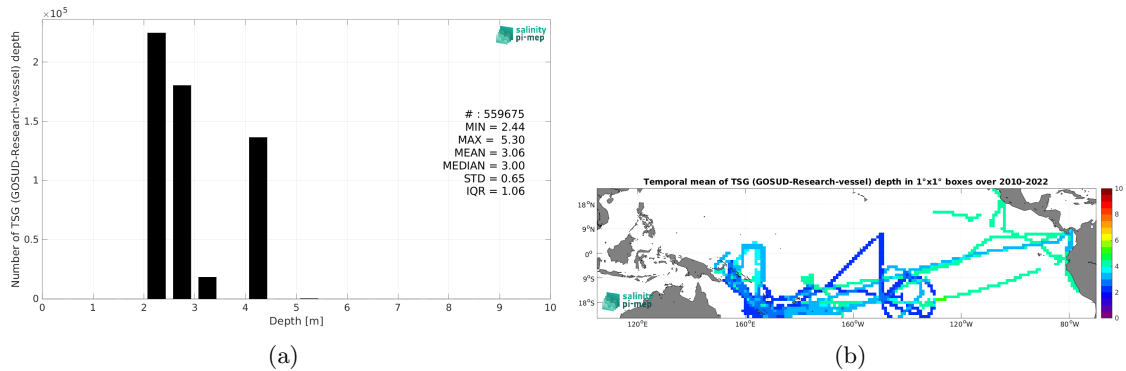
$\times10^5$

salinity pi-mep

Number of TSG (GOSUD-Research-vessel) depth

2
1.5
1
0.5
0

# : 559675
MIN = 2.44
MAX = 5.30
MEAN = 3.06
MEDIAN = 3.00
STD = 0.65
IQR = 1.06

0 1 2 3 4 5 6 7 8 9 10
Depth [m]

(a)

Temporal mean of TSG (GOSUD-Research-vessel) depth in 1°x1° boxes over 2010-2022

18°N
9°N
0°
9°S
18°S

120°E 160°E 160°W 120°W 80°W

salinity pi-mep

10
8
6
4
2
0

(b)